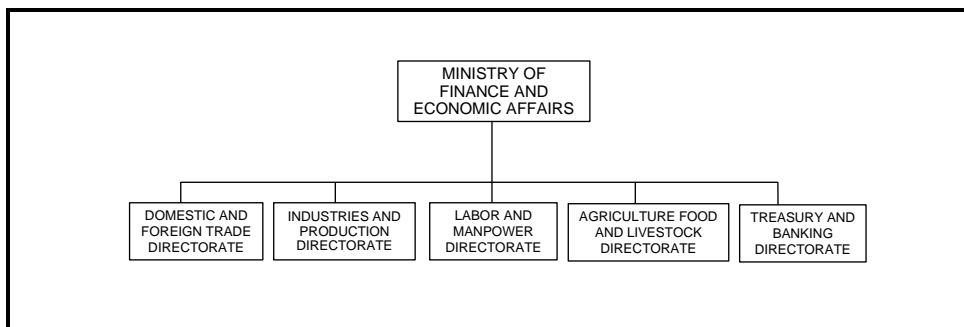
MINISTRY OF FINANCE AND ECONOMIC AFFAIRS

DOMESTIC AND FOREIGN TRADE DIRECTORATE

INDUSTRIES AND PRODUCTION DIRECTORATE

LABOR AND MANPOWER DIRECTORATE

AGRICULTURE FOOD AND LIVESTOCK DIRECTORATE

TREASURY AND BANKING DIRECTORATE